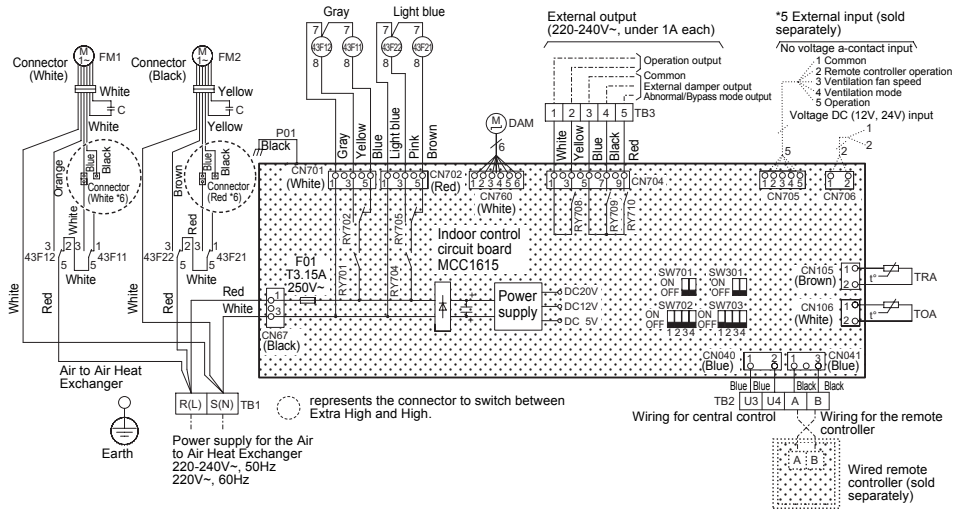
Gray
Light blue
External output (220-240V~, under 1A each)
*5 External input (sold separately)
No voltage a-contact input
1 Common
2 Remote controller operation
3 Ventilation fan speed
4 Ventilation mode
5 Operation
Voltage DC (12V, 24V) input
1
2

Connector (White)
M 1~ FM1
White
C
White
Connector (Black)
M 1~ FM2
Yellow
C
Yellow
Blue
Black
Connector (White *6)
Blue
Black
Connector (Red *6)
Orange
Brown
White
Red
3 43F12 5
2 3
1 43F11 4
White
3 43F22 5
2 3
1 43F21 4
White
White
Red
White
Red

7 43F12 8
7 43F11 8
7 43F22 8
7 43F21 8

P01
Black
CN701 (White)
Gray
Yellow
Blue
1 3 5
Light blue
Pink
Brown
1 3 5
CN702 (Red)
RY702
RY701
RY705
RY704

M DAM
6
1 2 3 4 5 6
CN760 (White)

Operation output
Common
External damper output
Abnormal/Bypass mode output
1 2 3 4 5 TB3
White
Yellow
Blue
Black
Red
1 3 5 7 9
CN704
RY708
RY709
RY710

5
1 2 3 4 5
CN705
2
1 2
CN706

Indoor control circuit board MCC1615

F01
T3.15A
250V~
Red
White
1
3
CN67 (Black)
Power supply
DC20V
DC12V
DC 5V

SW701 ON OFF
SW301 ON OFF
SW702 ON OFF 1234
SW703 ON OFF 1234

CN105 (Brown)
1 2
t°
TRA
CN106 (White)
1 2
t°
TOA

CN040 (Blue)
1 2
1 3
CN041 (Blue)
Blue Blue
Black Black
TB2 U3 U4 A B
Wiring for central control
Wiring for the remote controller
A B
Wired remote controller (sold separately)

Air to Air Heat Exchanger
R(L) S(N) TB1
Earth
Power supply for the Air to Air Heat Exchanger
220-240V~, 50Hz
220V~, 60Hz

represents the connector to switch between Extra High and High.